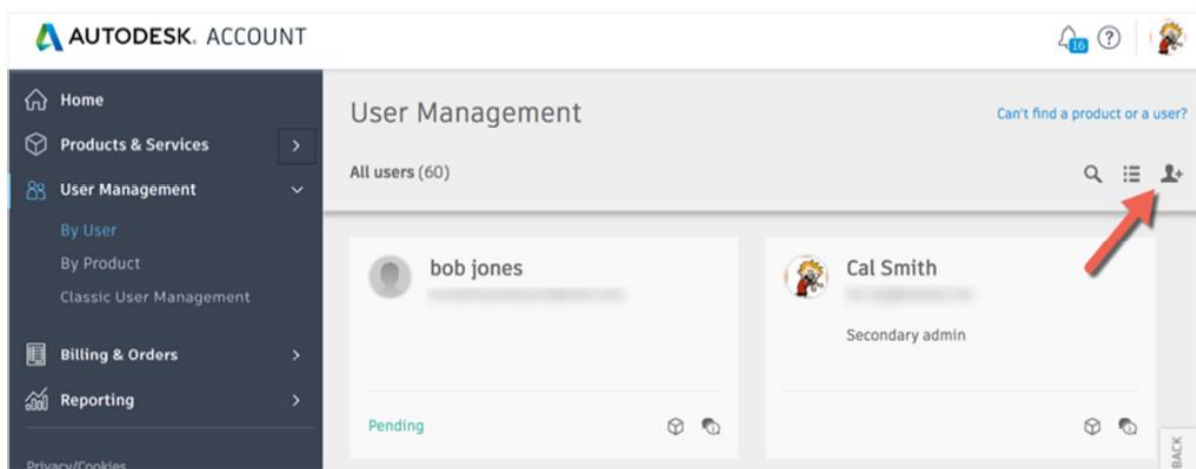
AUTODESK. ACCOUNT

16

Home

Products & Services

User Management

By User

By Product

Classic User Management

Billing & Orders

Reporting

Privacy/Cookies

User Management

Can't find a product or a user?

All users (60)

bob jones

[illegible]

Pending

Cal Smith

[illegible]

Secondary admin

BACK